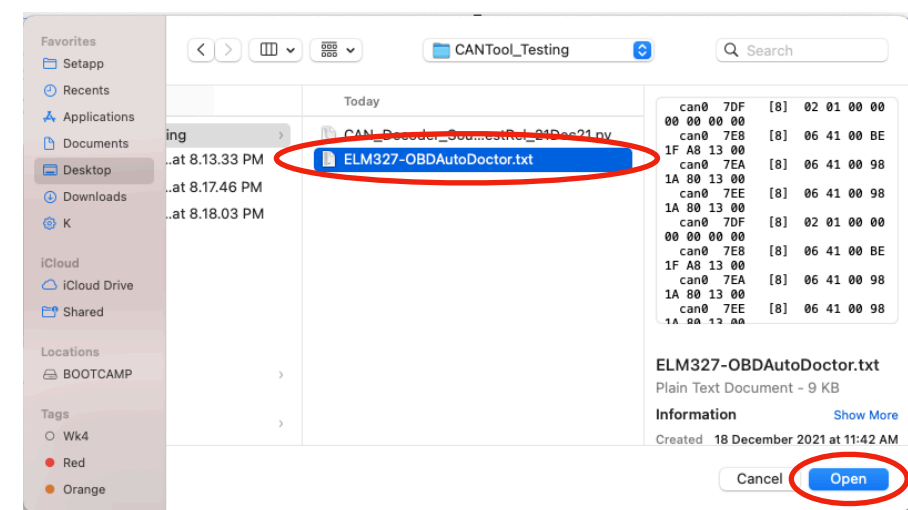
Favorites
Setapp
Recents
Applications
Documents
Desktop
Downloads
K

iCloud
iCloud Drive
Shared

Locations
BOOTCAMP

Tags
Wk4
Red
Orange

CANTool_Testing
Search

ing
..at 8.13.33 PM
..at 8.17.46 PM
..at 8.18.03 PM

Today
CAN_Decoder_Sou...estRel_21Dec21.py
ELM327-OBDAutoDoctor.txt

can0 7DF [8] 02 01 00 00 00 00 00 00
can0 7E8 [8] 06 41 00 BE 1F A8 13 00
can0 7EA [8] 06 41 00 98 1A 80 13 00
can0 7EE [8] 06 41 00 98 1A 80 13 00
can0 7DF [8] 02 01 00 00 00 00 00 00
can0 7E8 [8] 06 41 00 BE 1F A8 13 00
can0 7EA [8] 06 41 00 98 1A 80 13 00
can0 7EE [8] 06 41 00 98 1A 80 13 00

ELM327-OBDAutoDoctor.txt
Plain Text Document - 9 KB
Information
Show More
Created 18 December 2021 at 11:42 AM

Cancel
Open